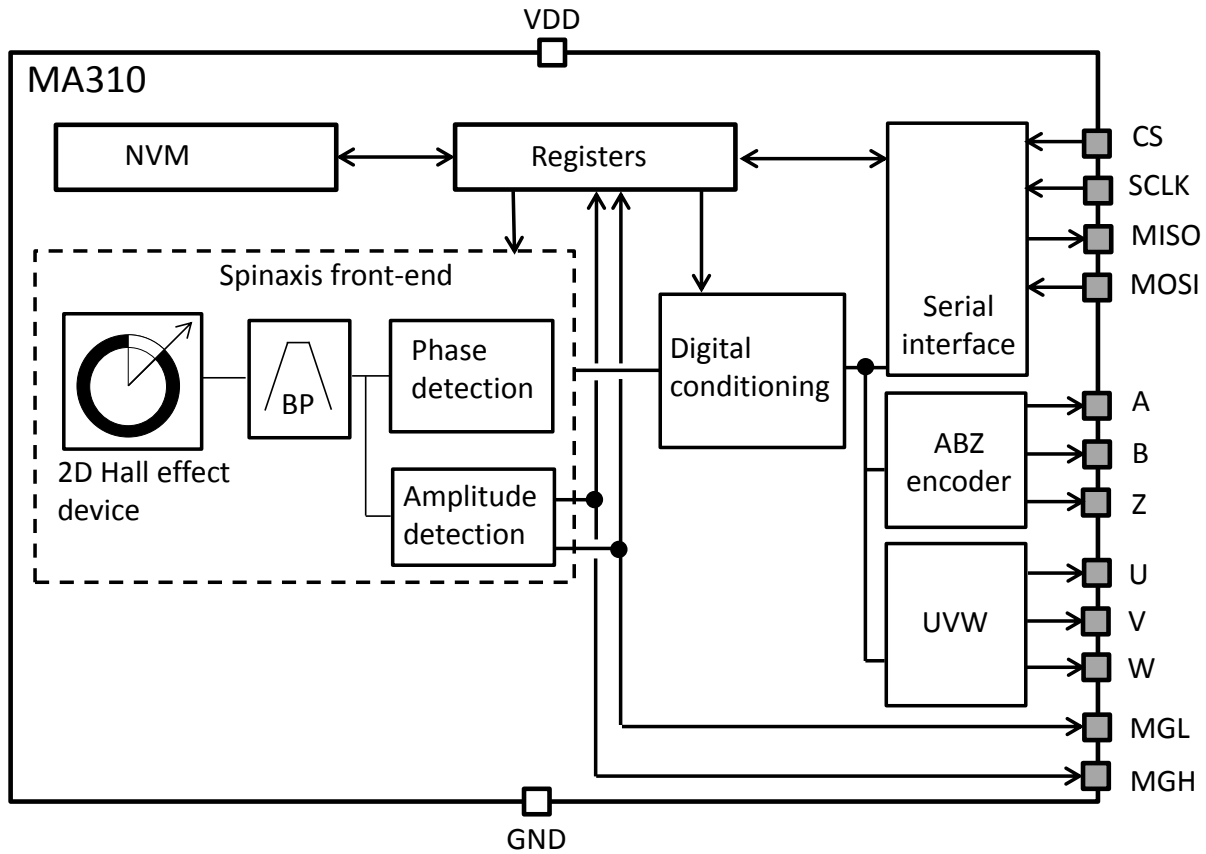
VDD

MA310

NVM

Registers

CS

SCLK

MISO

MOSI

Spinaxis front-end

BP

Phase detection

Digital conditioning

Serial interface

2D Hall effect device

Amplitude detection

ABZ encoder

A

B

Z

UVW

U

V

W

MGL

MGH

GND